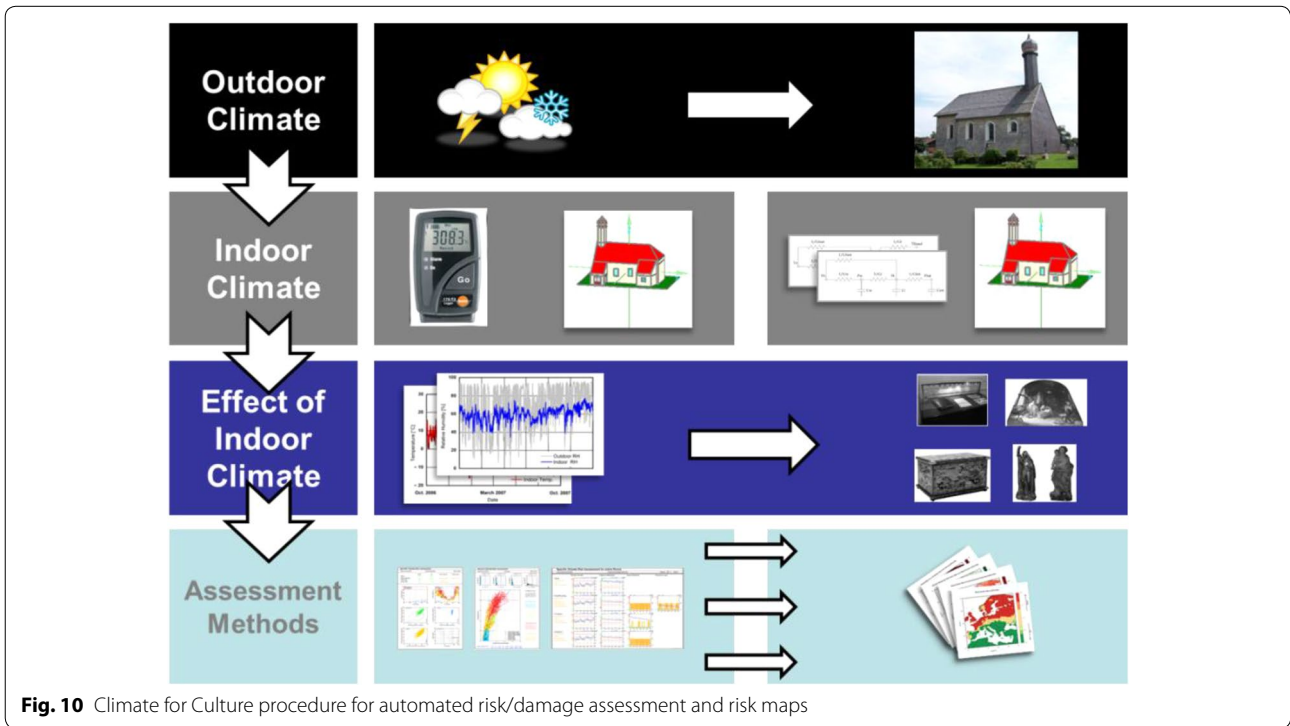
Outdoor Climate

Indoor Climate

308.3

Go

Effect of Indoor Climate

Outdoor RH
Indoor RH
Indoor Temp

Oct. 2006
March 2007
Oct. 2007
Date

Assessment Methods

**Fig. 10** Climate for Culture procedure for automated risk/damage assessment and risk maps